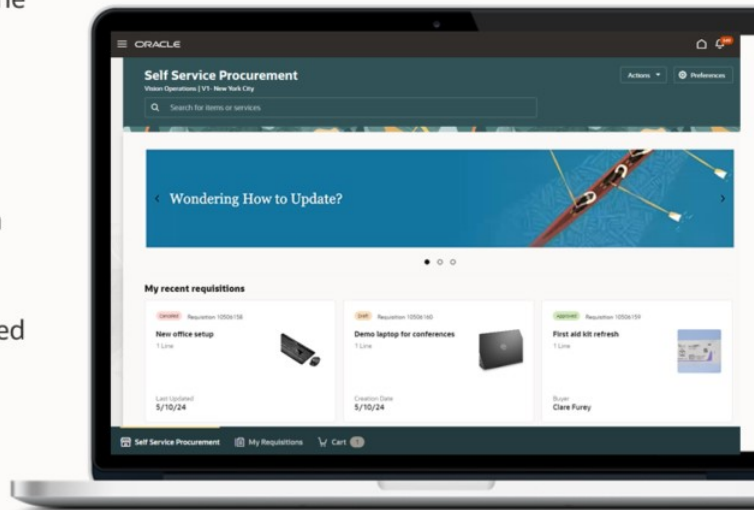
ne

n

ed

ORACLE

Self Service Procurement
Vision Operations | V1- New York City

Search for items or services

Actions

Preferences

Wondering How to Update?

My recent requisitions

Canceled Requisition 10506158
New office setup
1 Line
Last Updated
5/10/24

Draft Requisition 10506160
Demo laptop for conferences
1 Line
Creation Date
5/10/24

Approved Requisition 10506159
First aid kit refresh
1 Line
Buyer
Clare Furey

Self Service Procurement
My Requisitions
Cart 1